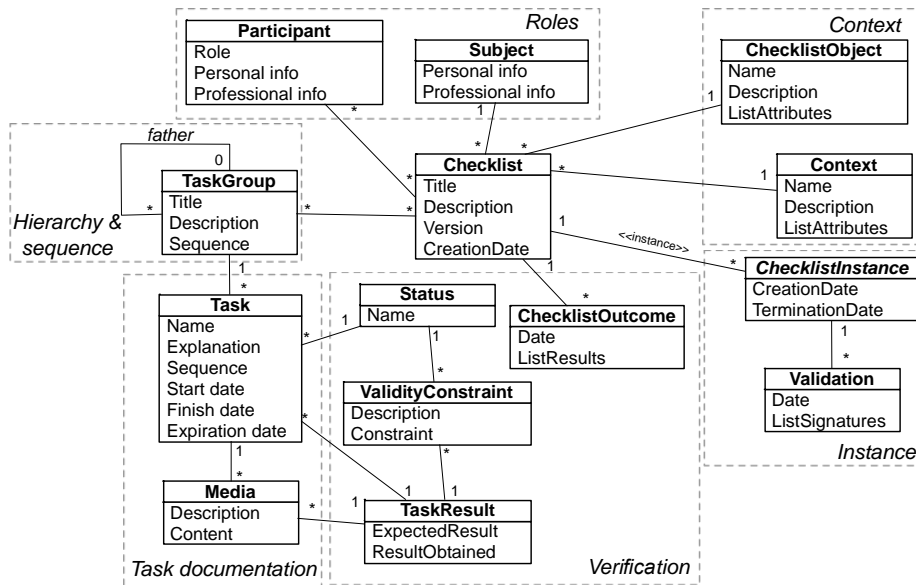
Roles

Participant
Role
Personal info
Professional info

Subject
Personal info
Professional info

Context

ChecklistObject
Name
Description
ListAttributes

father

0

TaskGroup
Title
Description
Sequence

Hierarchy & sequence

Checklist
Title
Description
Version
CreationDate

Context
Name
Description
ListAttributes

<<instance>>

ChecklistInstance
CreationDate
TerminationDate

Task
Name
Explanation
Sequence
Start date
Finish date
Expiration date

Status
Name

ChecklistOutcome
Date
ListResults

ValidityConstraint
Description
Constraint

Validation
Date
ListSignatures

Instance

Media
Description
Content

TaskResult
ExpectedResult
ResultObtained

Task documentation

Verification

1 * * * 1 * * * * 1 1 * 1 * * 1 1 * 1 * 1 * * 1 * * 1 1 * 1 1 *